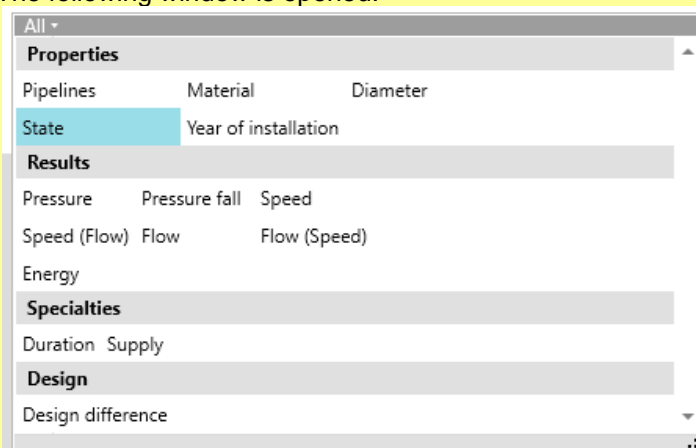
The following window is opened:

All ▾

**Properties**

Pipelines Material Diameter

State Year of installation

**Results**

Pressure Pressure fall Speed

Speed (Flow) Flow Flow (Speed)

Energy

**Specialties**

Duration Supply

**Design**

Design difference